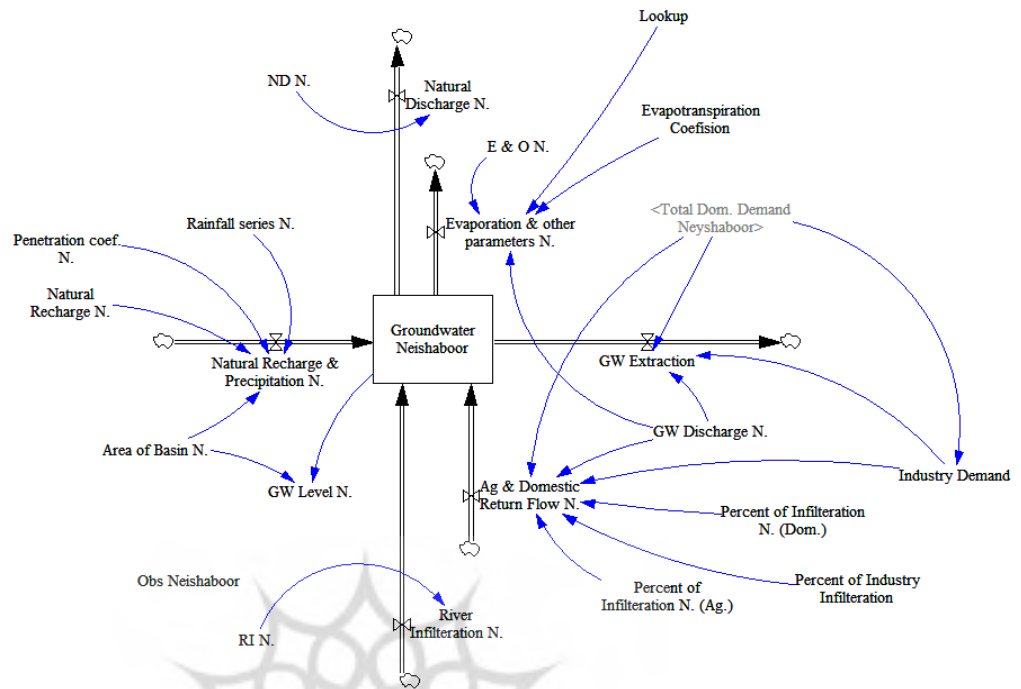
Lookup

ND N.

Natural Discharge N.

Evapotranspiration Coefision

E & O N.

Evaporation & other parameters N.

Rainfall series N.

Penetration coef. N.

<Total Dom. Demand Neyshaboor>

Natural Recharge N.

Groundwater Neishaboor

Natural Recharge & Precipitation N.

GW Extraction

GW Discharge N.

Area of Basin N.

Industry Demand

GW Level N.

Ag & Domestic Return Flow N.

Percent of Infilteration N. (Dom.)

Obs Neishaboor

Percent of Infilteration N. (Ag.)

Percent of Industry Infilteration

RI N.

River Infilteration N.